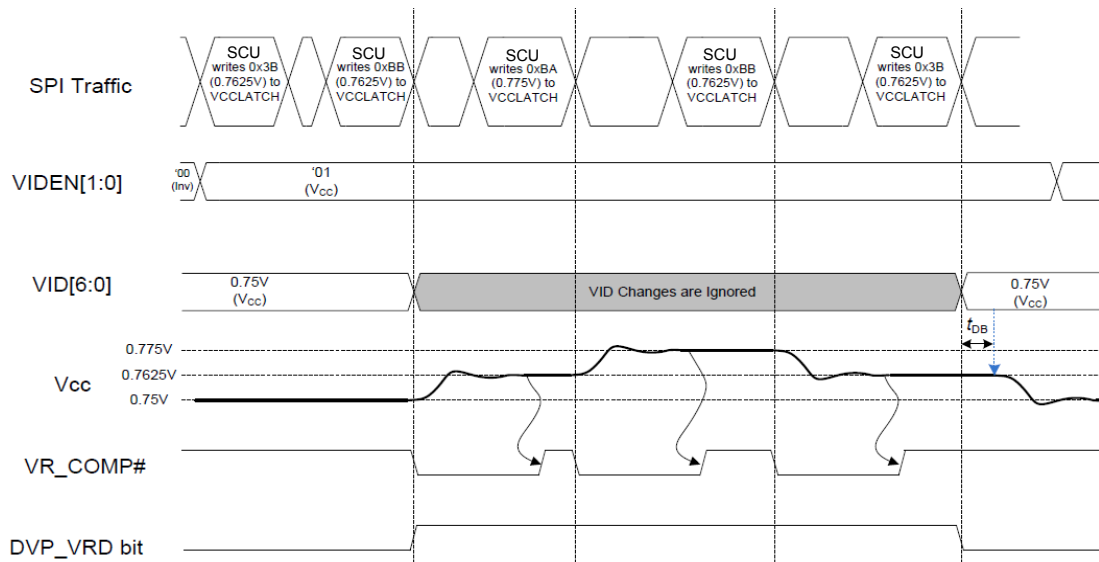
SPI Traffic

SCU writes 0x3B (0.7625V) to VCCLATCH

SCU writes 0xBB (0.7625V) to VCCLATCH

SCU writes 0xBA (0.775V) to VCCLATCH

SCU writes 0xBB (0.7625V) to VCCLATCH

SCU writes 0x3B (0.7625V) to VCCLATCH

VIDEN[1:0]

'00 (Inv)

'01 ($V_{CC}$)

VID[6:0]

0.75V ($V_{CC}$)

VID Changes are Ignored

0.75V ($V_{CC}$)

$t_{DB}$

0.775V

Vcc

0.7625V

0.75V

VR_COMP#

DVP_VRD bit